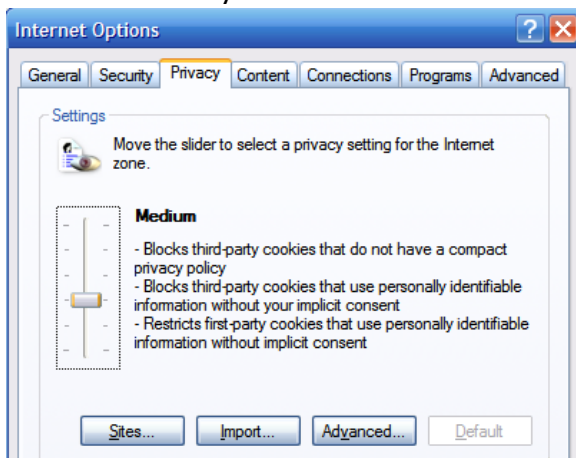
Internet Options

General | Security | Privacy | Content | Connections | Programs | Advanced

Settings

Move the slider to select a privacy setting for the Internet zone.

Medium

- Blocks third-party cookies that do not have a compact privacy policy
- Blocks third-party cookies that use personally identifiable information without your implicit consent
- Restricts first-party cookies that use personally identifiable information without implicit consent

Sites... Import... Advanced... Default